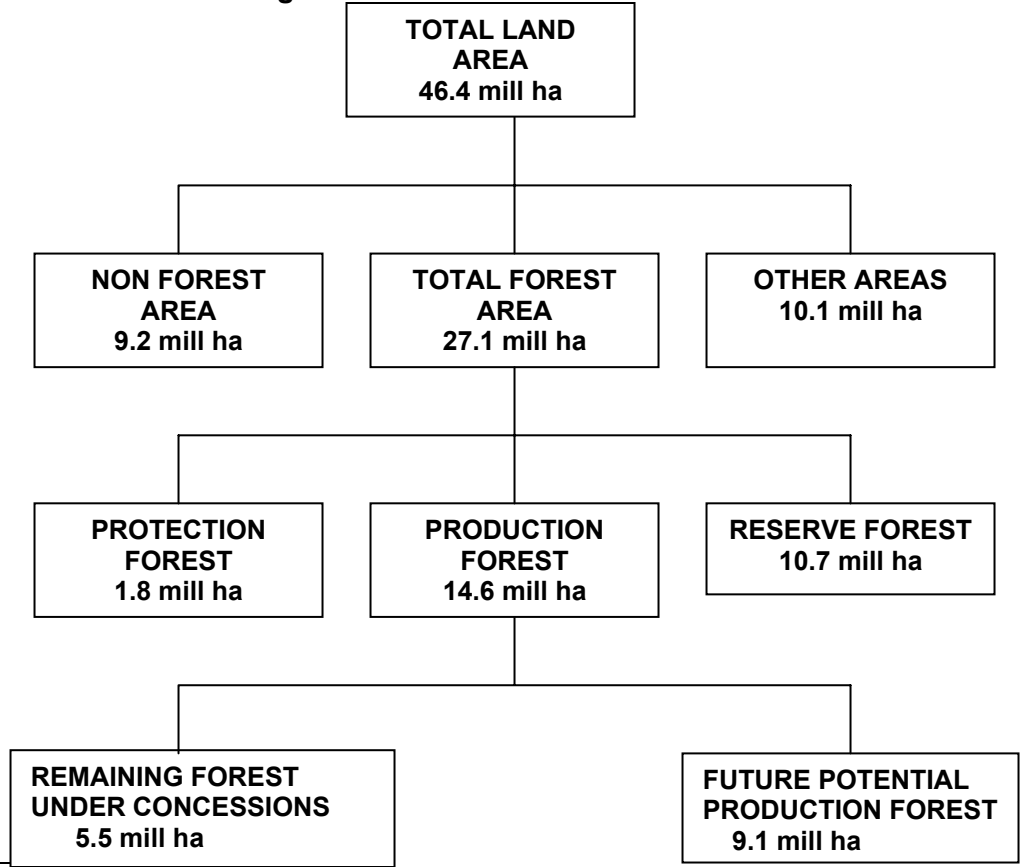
TOTAL LAND AREA
46.4 mill ha

NON FOREST AREA
9.2 mill ha

TOTAL FOREST AREA
27.1 mill ha

OTHER AREAS
10.1 mill ha

PROTECTION FOREST
1.8 mill ha

PRODUCTION FOREST
14.6 mill ha

RESERVE FOREST
10.7 mill ha

REMAINING FOREST UNDER CONCESSIONS
5.5 mill ha

FUTURE POTENTIAL PRODUCTION FOREST
9.1 mill ha